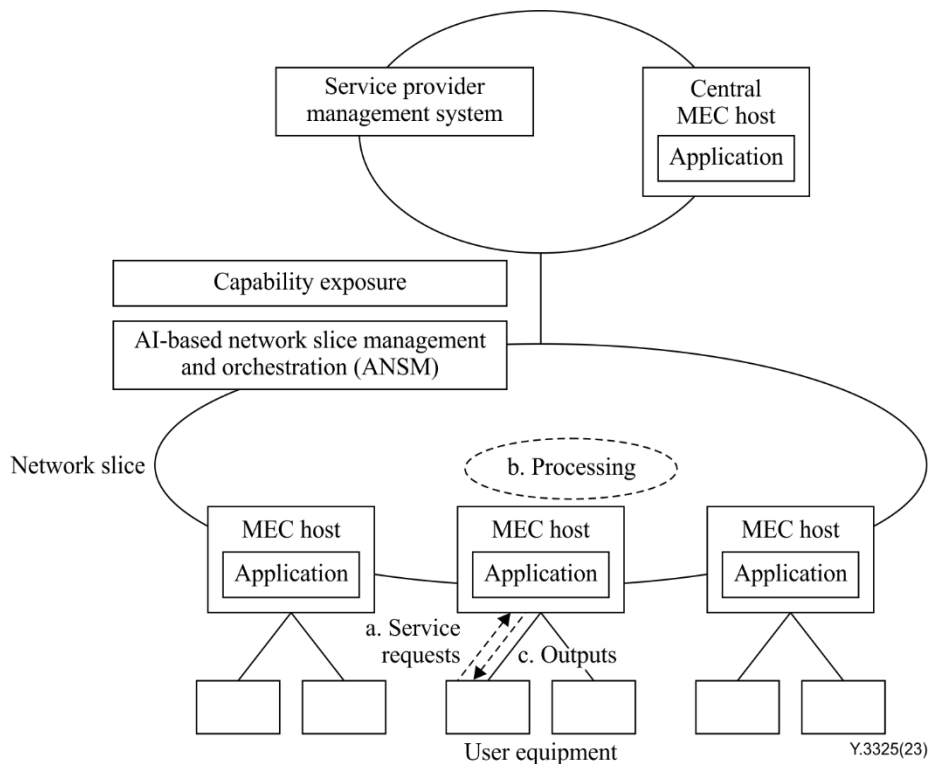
Service provider management system

Central MEC host

Application

Capability exposure

AI-based network slice management and orchestration (ANSM)

Network slice

b. Processing

MEC host

Application

MEC host

Application

MEC host

Application

a. Service requests

c. Outputs

User equipment

Y.3325(23)